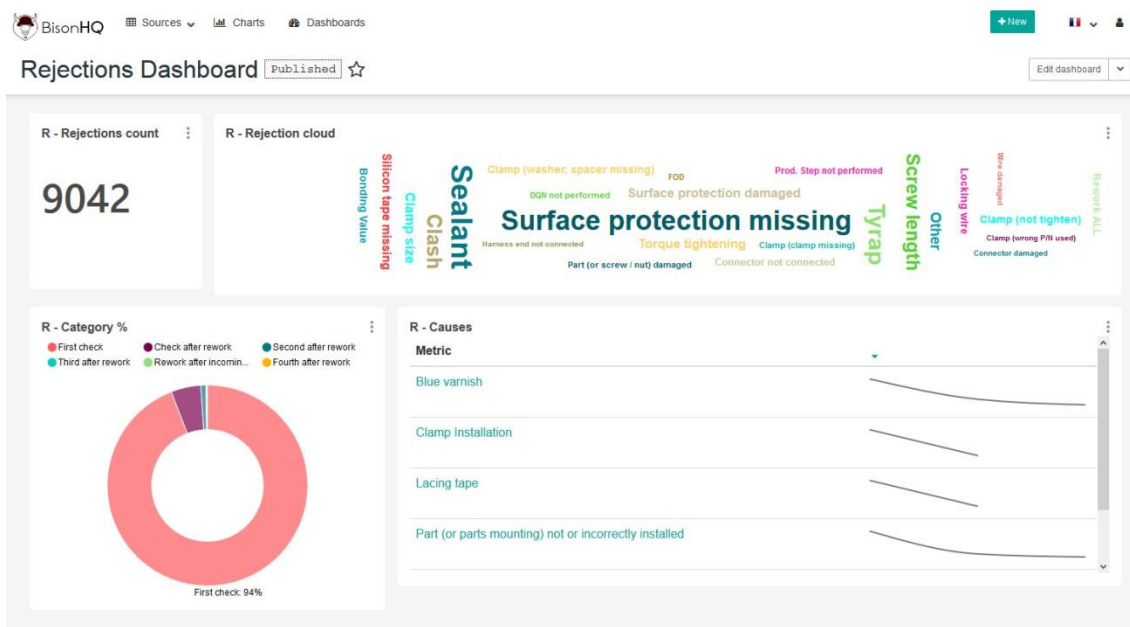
BisonHQ Sources Charts Dashboards

+ New

Rejections Dashboard Published

Edit dashboard

R - Rejections count

9042

R - Rejection cloud

Bonding Value
Silicon tape missing
Clamp size
Clash
Sealant
Clamp (washer, spacer missing)
FOD
DQN not performed
Surface protection damaged
Surface protection missing
Harness end not connected
Torque tightening
Clamp (clamp missing)
Part (or screw / nut) damaged
Connector not connected
Prod. Step not performed
Tyrap
Screw length
Other
Locking wire
Wire damaged
Clamp (not tighten)
Clamp (wrong P/N used)
Connector damaged
Rework ALL

R - Category %

First check
Check after rework
Second after rework
Third after rework
Rework after incomin...
Fourth after rework

First check: 94%

R - Causes

| Metric | |
|---|---|
| Blue varnish | |
| Clamp Installation | |
| Lacing tape | |
| Part (or parts mounting) not or incorrectly installed | |